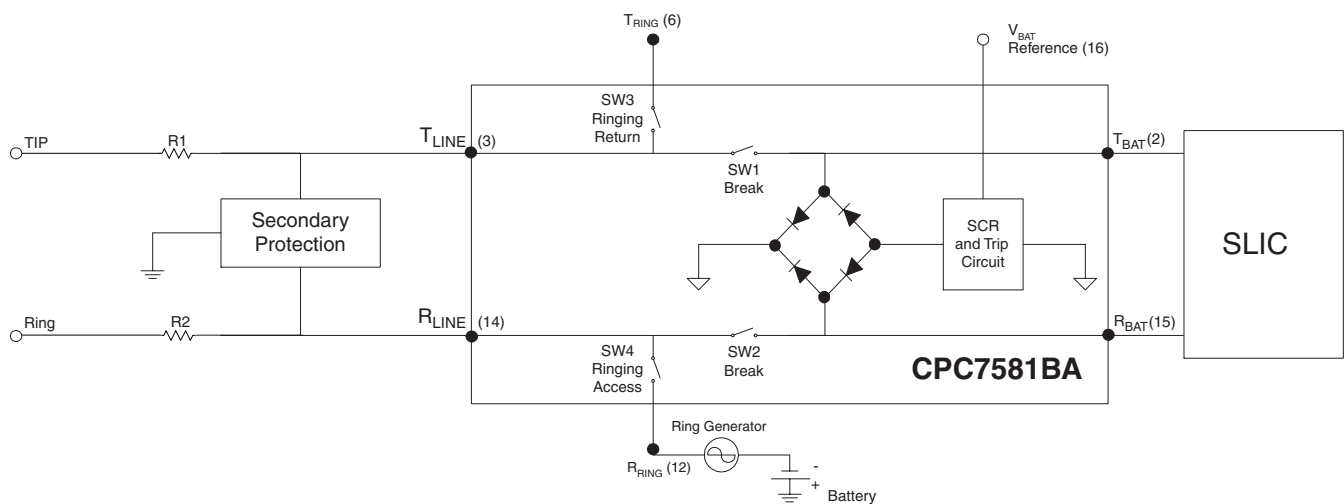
$T_{RING}$ (6)

$V_{BAT}$ Reference (16)

TIP

R1

$T_{LINE}$ (3)

SW3 Ringing Return

SW1 Break

$T_{BAT}$(2)

Secondary Protection

SCR and Trip Circuit

SLIC

Ring

R2

$R_{LINE}$ (14)

SW4 Ringing Access

SW2 Break

$R_{BAT}$(15)

CPC7581BA

Ring Generator

$R_{RING}$ (12)

-

+

Battery